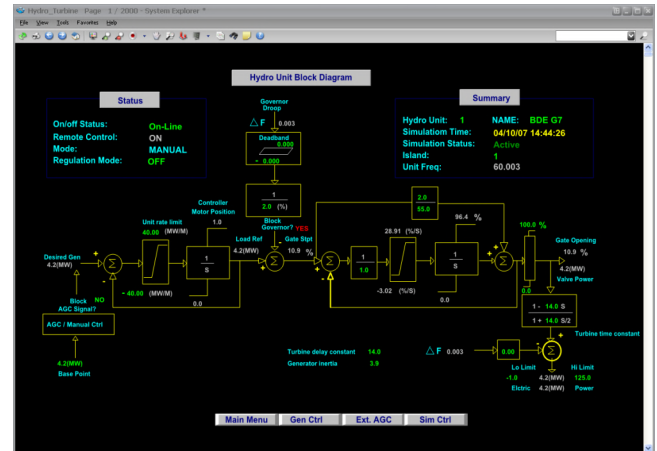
Hydro_Turbine Page 1 / 2000 - System Explorer *
File View Tools Favorites Help

Hydro Unit Block Diagram

Status
On/off Status: On-Line
Remote Control: ON
Mode: MANUAL
Regulation Mode: OFF

Governor Droop
$\triangle$ F 0.003
Deadband
0.000
- 0.000
1
2.0 (%)

Summary
Hydro Unit: 1 NAME: BDE G7
Simulatiom Time: 04/10/07 14:44:26
Simulation Status: Active
Island: 1
Unit Freq: 60.003

Controller Motor Position
1.0
Unit rate limit
40.00 (MW/M)
- 40.00 (MW/M)
1
S
0.0
Load Ref
4.2(MW)
Block Governor? YES
Gate Stpt
10.9 %
Desired Gen
4.2(MW)
Block AGC Signal? NO
AGC / Manual Ctrl
4.2(MW)
Base Point

2.0
55.0
1
1.0
28.91 (%/S)
-3.02 (%/S)
96.4 %
1
S
0.0
100.0 %
0.0
Gate Opening
10.9 %
4.2(MW)
Valve Power
1 - 14.0 S
1 + 14.0 S/2
Turbine time constant

Turbine delay constant 14.0
Generator inertia 3.9

$\triangle$ F 0.003
0.00
Lo Limit
-1.0
4.2(MW)
Elctric 4.2(MW)
Hi Limit
125.0
Power

Main Menu Gen Ctrl Ext. AGC Sim Ctrl